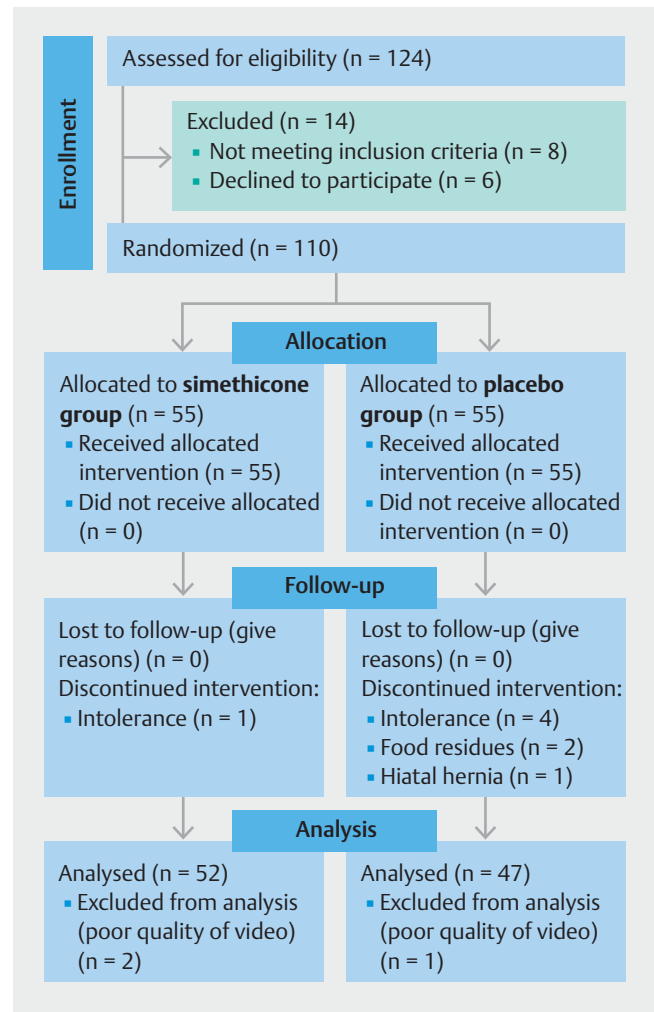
Enrollment

Assessed for eligibility (n = 124)

Excluded (n = 14)
▪ Not meeting inclusion criteria (n = 8)
▪ Declined to participate (n = 6)

Randomized (n = 110)

Allocation

Allocated to **simethicone group** (n = 55)
▪ Received allocated intervention (n = 55)
▪ Did not receive allocated (n = 0)

Allocated to **placebo group** (n = 55)
▪ Received allocated intervention (n = 55)
▪ Did not receive allocated intervention (n = 0)

Follow-up

Lost to follow-up (give reasons) (n = 0)
Discontinued intervention:
▪ Intolerance (n = 1)

Lost to follow-up (give reasons) (n = 0)
Discontinued intervention:
▪ Intolerance (n = 4)
▪ Food residues (n = 2)
▪ Hiatal hernia (n = 1)

Analysis

Analysed (n = 52)
▪ Excluded from analysis (poor quality of video) (n = 2)

Analysed (n = 47)
▪ Excluded from analysis (poor quality of video) (n = 1)